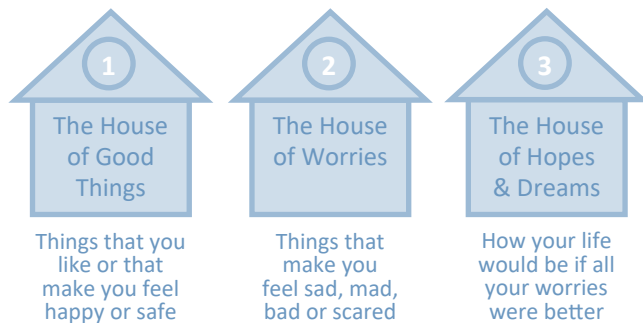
1

The House of Good Things

Things that you like or that make you feel happy or safe

2

The House of Worries

Things that make you feel sad, mad, bad or scared

3

The House of Hopes & Dreams

How your life would be if all your worries were better